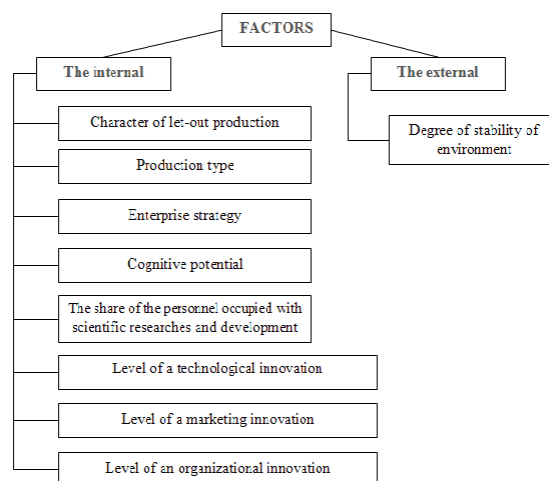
FACTORS

The internal

The external

Character of let-out production

Degree of stability of environment

Production type

Enterprise strategy

Cognitive potential

The share of the personnel occupied with scientific researches and development

Level of a technological innovation

Level of a marketing innovation

Level of an organizational innovation